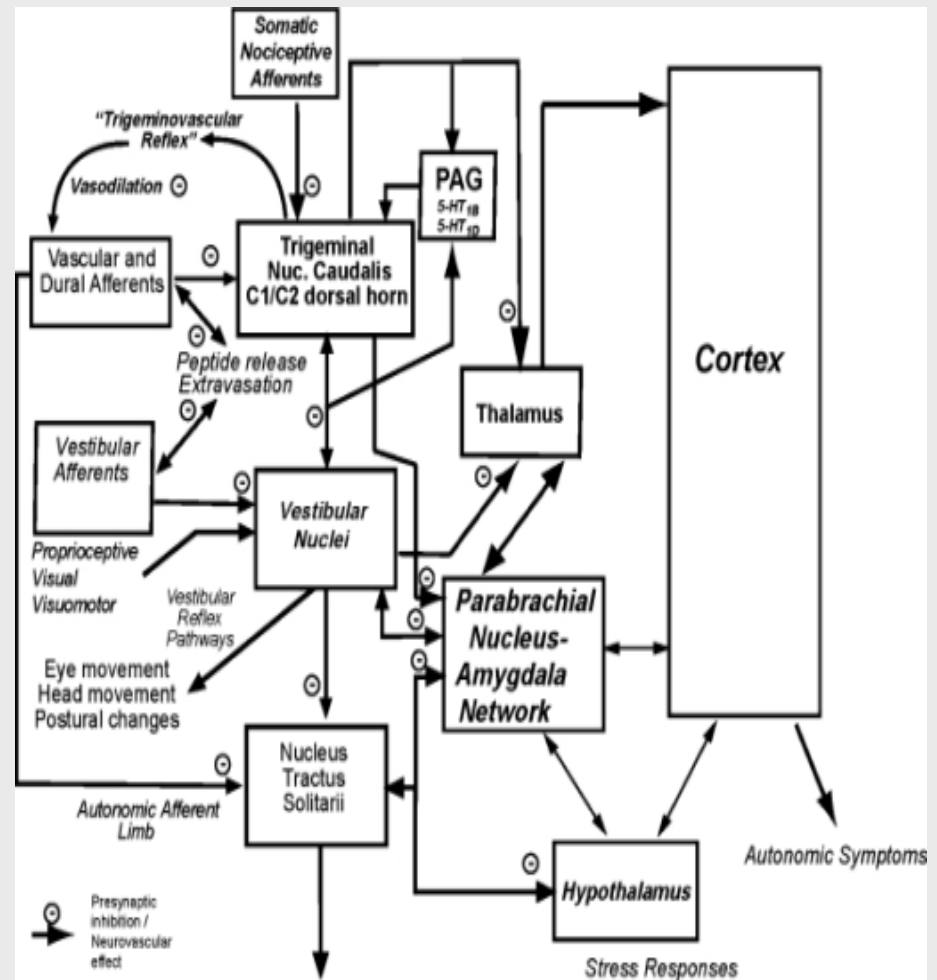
Somatic Nociceptive Afferents

"Trigeminovascular Reflex"

Vasodilation ⊙

PAG
5-HT$_{1B}$
5-HT$_{1D}$

Vascular and Dural Afferents

⊙

Trigeminal Nuc. Caudalis C1/C2 dorsal horn

⊙

Peptide release Extravasation

⊙

Cortex

Thalamus

⊙

Vestibular Afferents

⊙

Vestibular Nuclei

Proprioceptive
Visual
Visuomotor

Vestibular Reflex Pathways

⊙

Parabrachial Nucleus-Amygdala Network

Eye movement
Head movement
Postural changes

⊙

⊙

Nucleus Tractus Solitarii

Autonomic Afferent Limb

Autonomic Symptoms

⊙

Hypothalamus

Presynaptic inhibition / Neurovascular effect

Stress Responses